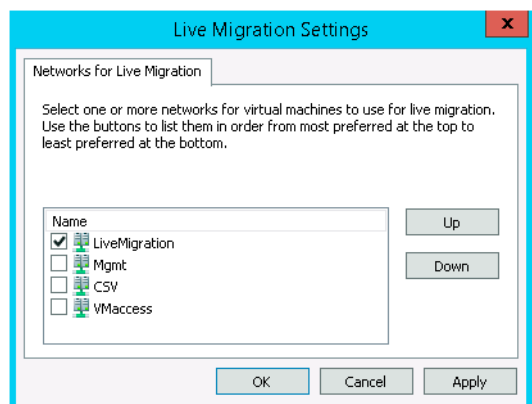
Live Migration Settings

x

Networks for Live Migration

Select one or more networks for virtual machines to use for live migration. Use the buttons to list them in order from most preferred at the top to least preferred at the bottom.

Name
LiveMigration
Mgmt
CSV
VMaccess

Up

Down

OK

Cancel

Apply